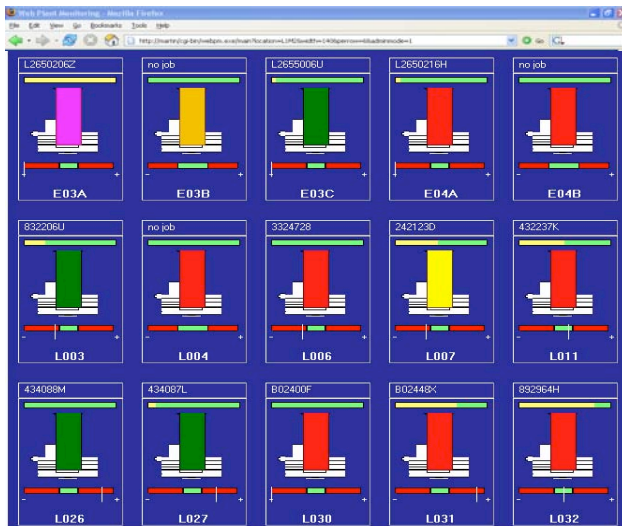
Web Plant Monitoring - Mozilla Firefox
File Edit View Go Bookmarks Tools Help
http://martin/cgi-bin/webpm.exe/main?location=LIME&width=140&perrow=6&adminmode=1

L2650206Z
-
+
E03A

no job
-
+
E03B

L2655006U
-
+
E03C

L2650216H
-
+
E04A

no job
-
+
E04B

832206U
-
+
L003

no job
-
+
L004

3324728
-
+
L006

242123D
-
+
L007

432237K
-
+
L011

434088M
-
+
L026

434087L
-
+
L027

B02400F
-
+
L030

B02448X
-
+
L031

892964H
-
+
L032